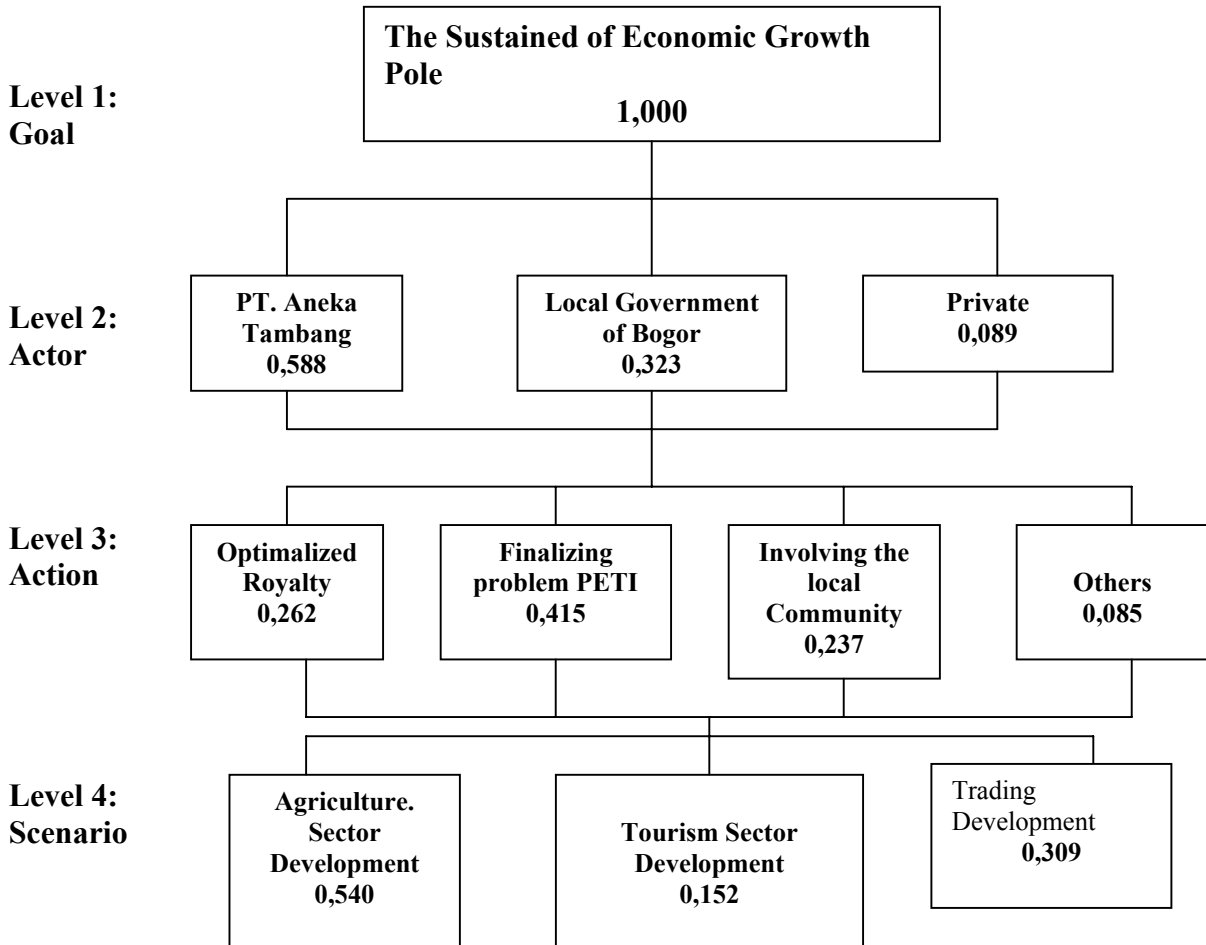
Level 1: Goal

The Sustained of Economic Growth Pole
1,000

Level 2: Actor

PT. Aneka Tambang
0,588

Local Government of Bogor
0,323

Private
0,089

Level 3: Action

Optimalized Royalty
0,262

Finalizing problem PETI
0,415

Involving the local Community
0,237

Others
0,085

Level 4: Scenario

Agriculture. Sector Development
0,540

Tourism Sector Development
0,152

Trading Development
0,309